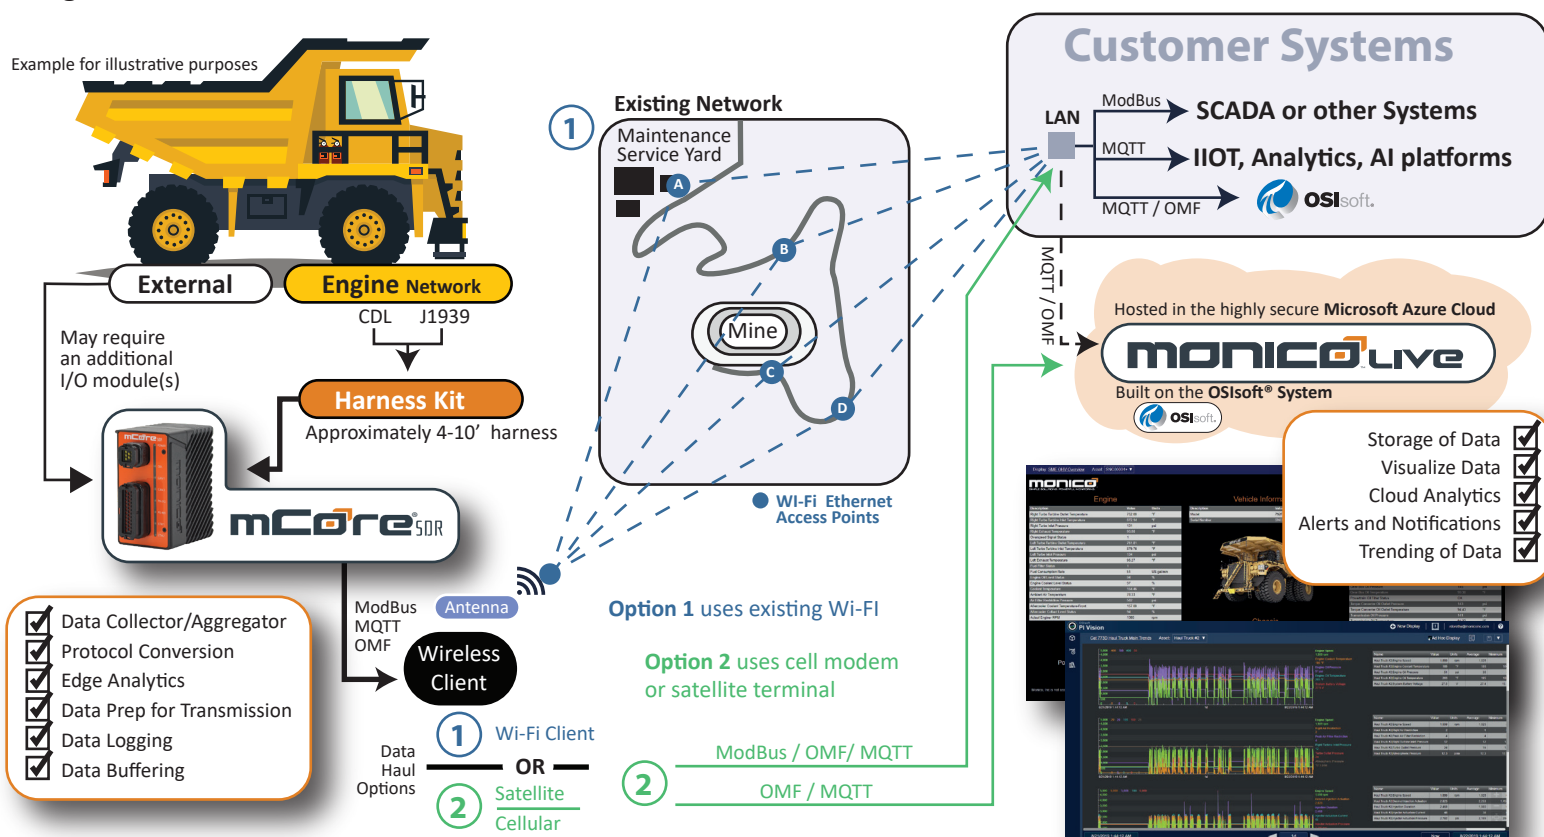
Example for illustrative purposes

External

Engine Network

CDL J1939

May require an additional I/O module(s)

Harness Kit

Approximately 4-10' harness

mCore SDR

Data Collector/Aggregator
Protocol Conversion
Edge Analytics
Data Prep for Transmission
Data Logging
Data Buffering

ModBus
MQTT
OMF

Antenna

Wireless Client

Data Haul Options

1 Wi-Fi Client

OR

2 Satellite
Cellular

1 Existing Network

Maintenance Service Yard

A

B

Mine

C

D

WI-Fi Ethernet Access Points

Option 1 uses existing Wi-FI

Option 2 uses cell modem or satellite terminal

2

ModBus / OMF/ MQTT

OMF / MQTT

Customer Systems

LAN

ModBus SCADA or other Systems

MQTT IIOT, Analytics, AI platforms

MQTT / OMF OSIsoft.

MQTT / OMF

Hosted in the highly secure Microsoft Azure Cloud

MONICO LIVE

Built on the OSIsoft® System

OSIsoft.

Storage of Data
Visualize Data
Cloud Analytics
Alerts and Notifications
Trending of Data

monico

Engine

Vehicle Inform

PI Vision